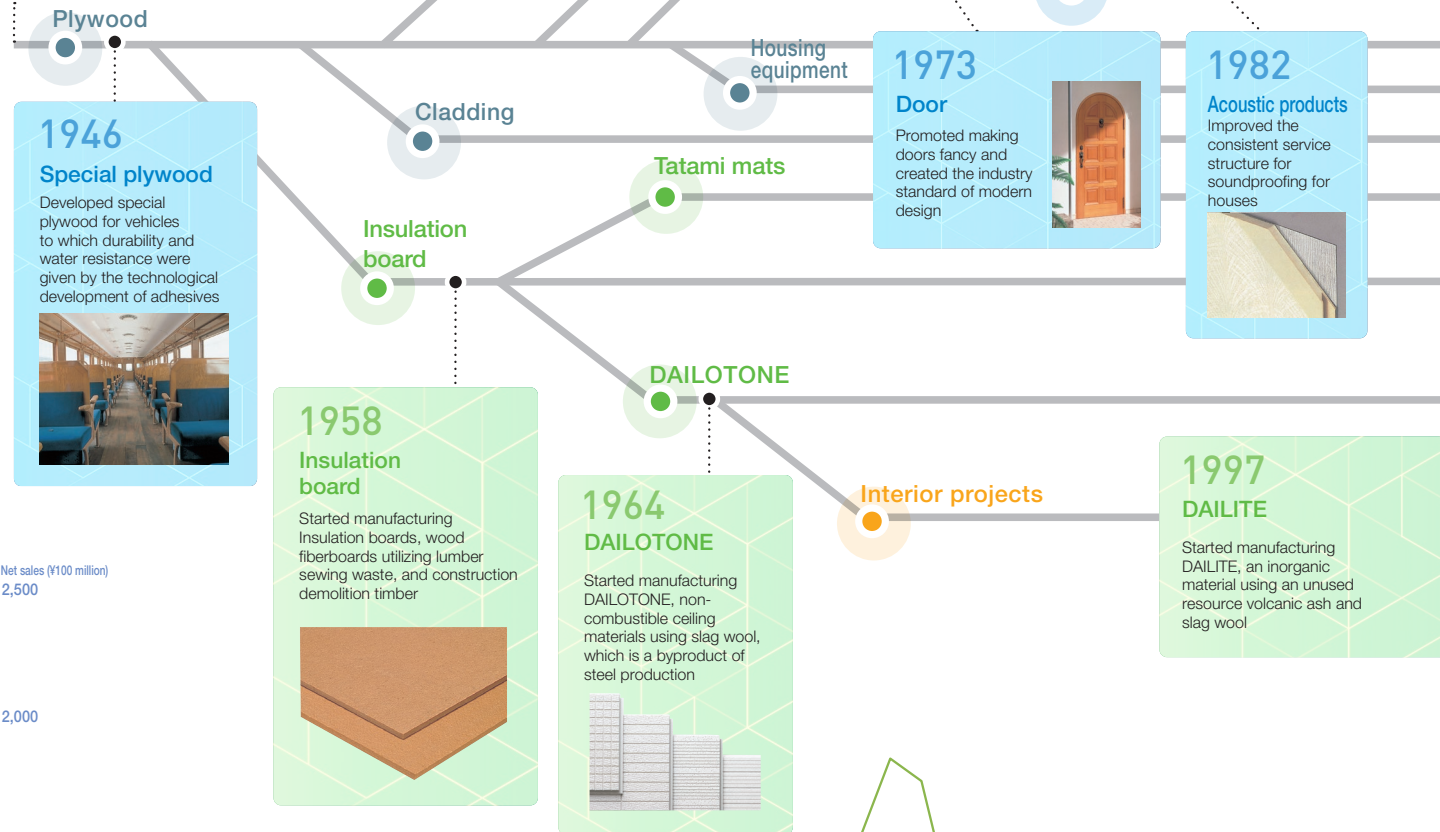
Plywood

Cladding

Housing equipment

Tatami mats

Insulation board

DAILOTONE

Interior projects

1946
Special plywood
Developed special plywood for vehicles to which durability and water resistance were given by the technological development of adhesives

1958
Insulation board
Started manufacturing Insulation boards, wood fiberboards utilizing lumber sewing waste, and construction demolition timber

1964
DAILOTONE
Started manufacturing DAILOTONE, non-combustible ceiling materials using slag wool, which is a byproduct of steel production

1973
Door
Promoted making doors fancy and created the industry standard of modern design

1982
Acoustic products
Improved the consistent service structure for soundproofing for houses

1997
DAILITE
Started manufacturing DAILITE, an inorganic material using an unused resource volcanic ash and slag wool

Net sales (¥100 million)
2,500

2,000